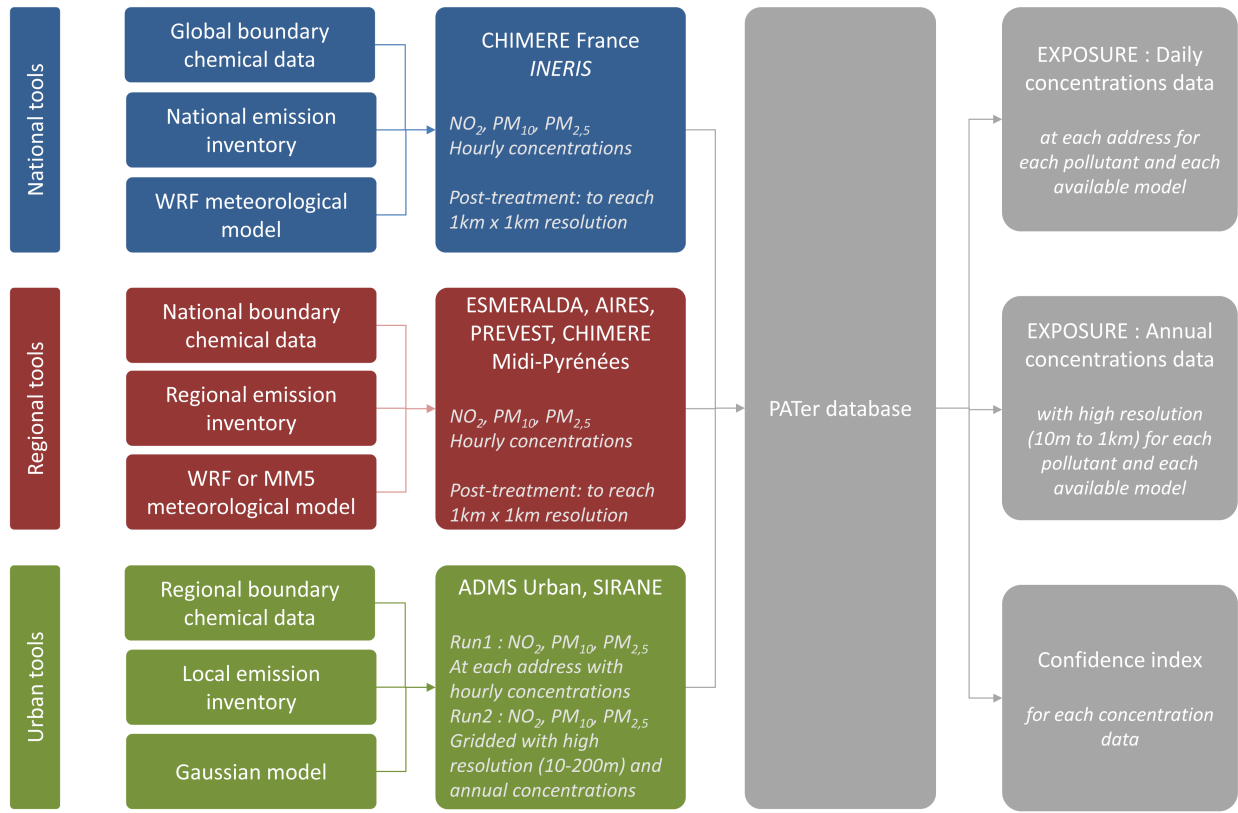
National tools

Global boundary chemical data

National emission inventory

WRF meteorological model

CHIMERE France
INERIS

$NO_2$, $PM_{10}$, $PM_{2,5}$
Hourly concentrations

Post-treatment: to reach 1km x 1km resolution

Regional tools

National boundary chemical data

Regional emission inventory

WRF or MM5 meteorological model

ESMERALDA, AIRES, PREVEST, CHIMERE Midi-Pyrénées

$NO_2$, $PM_{10}$, $PM_{2,5}$
Hourly concentrations

Post-treatment: to reach 1km x 1km resolution

Urban tools

Regional boundary chemical data

Local emission inventory

Gaussian model

ADMS Urban, SIRANE

Run1 : $NO_2$, $PM_{10}$, $PM_{2,5}$
At each address with hourly concentrations
Run2 : $NO_2$, $PM_{10}$, $PM_{2,5}$
Gridded with high resolution (10-200m) and annual concentrations

PATer database

EXPOSURE : Daily concentrations data

at each address for each pollutant and each available model

EXPOSURE : Annual concentrations data

with high resolution (10m to 1km) for each pollutant and each available model

Confidence index

for each concentration data